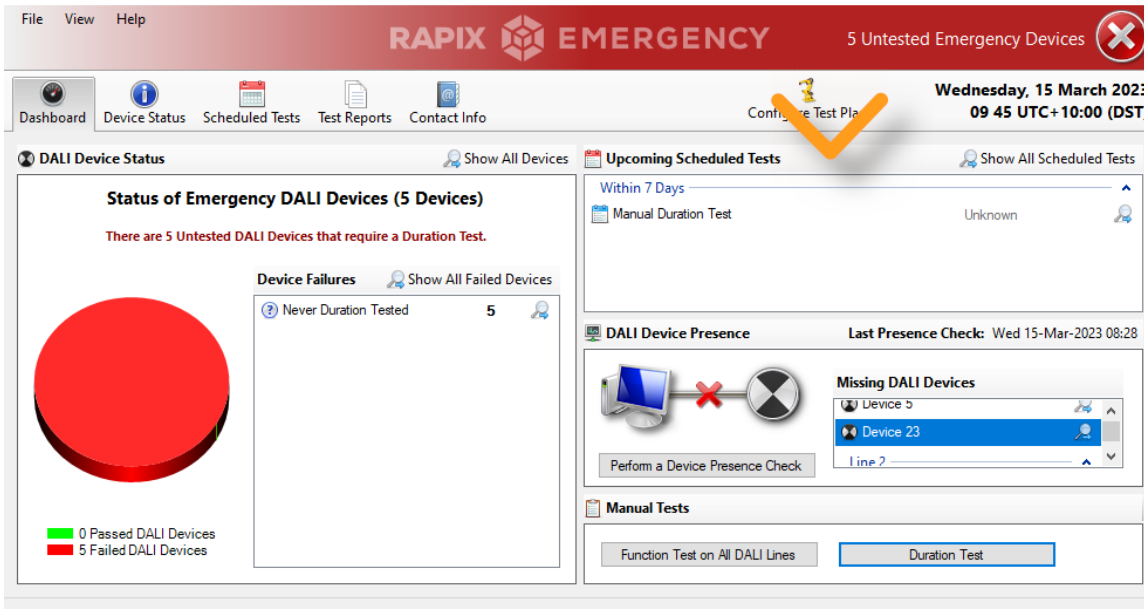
File View Help

RAPIX EMERGENCY

5 Untested Emergency Devices

Dashboard Device Status Scheduled Tests Test Reports Contact Info

Configure Test Pla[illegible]

Wednesday, 15 March 2023
09 45 UTC+10:00 (DST

DALI Device Status
Show All Devices

Status of Emergency DALI Devices (5 Devices)

There are 5 Untested DALI Devices that require a Duration Test.

Device Failures
Show All Failed Devices

Never Duration Tested 5

0 Passed DALI Devices
5 Failed DALI Devices

Upcoming Scheduled Tests
Show All Scheduled Tests

Within 7 Days

Manual Duration Test Unknown

DALI Device Presence
Last Presence Check: Wed 15-Mar-2023 08:28

Missing DALI Devices

Device 5
Device 23
Line 2

Perform a Device Presence Check

Manual Tests

Function Test on All DALI Lines
Duration Test